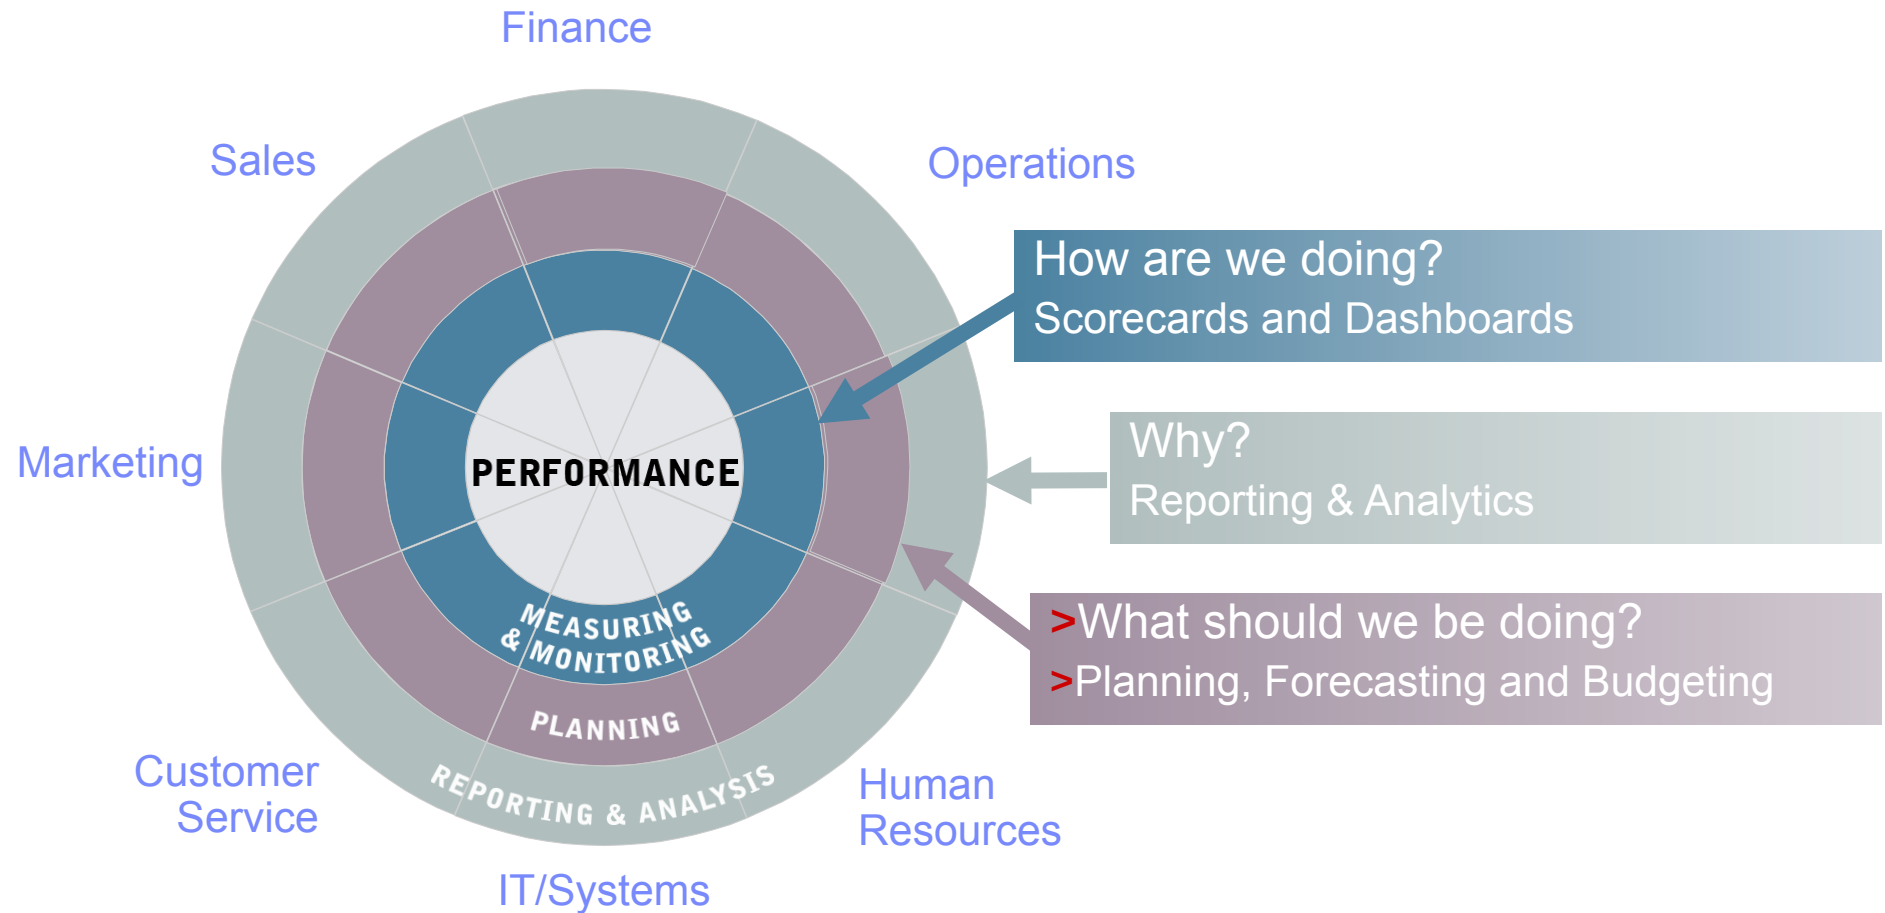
Finance

Sales

Operations

How are we doing?
Scorecards and Dashboards

Marketing

PERFORMANCE

Why?
Reporting & Analytics

MEASURING & MONITORING

>What should we be doing?
>Planning, Forecasting and Budgeting

PLANNING

REPORTING & ANALYSIS

Customer Service

Human Resources

IT/Systems